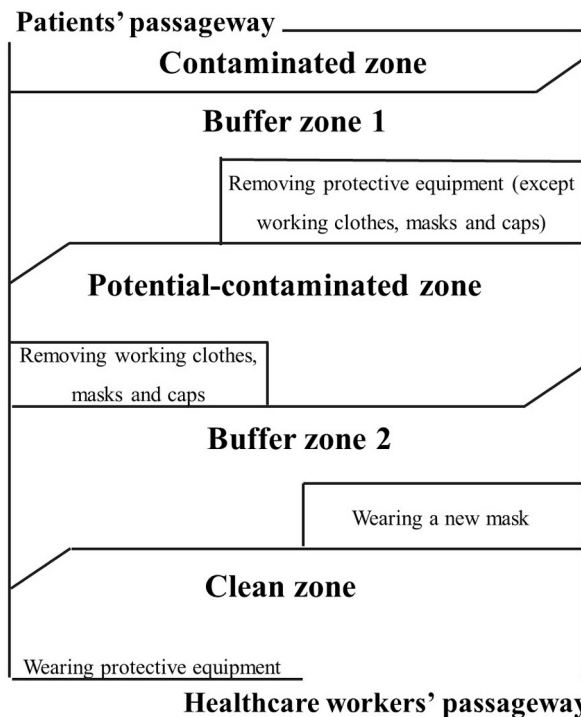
Patients' passageway

Contaminated zone

Buffer zone 1

Removing protective equipment (except working clothes, masks and caps)

Potential-contaminated zone

Removing working clothes, masks and caps

Buffer zone 2

Wearing a new mask

Clean zone

Wearing protective equipment

Healthcare workers' passageway